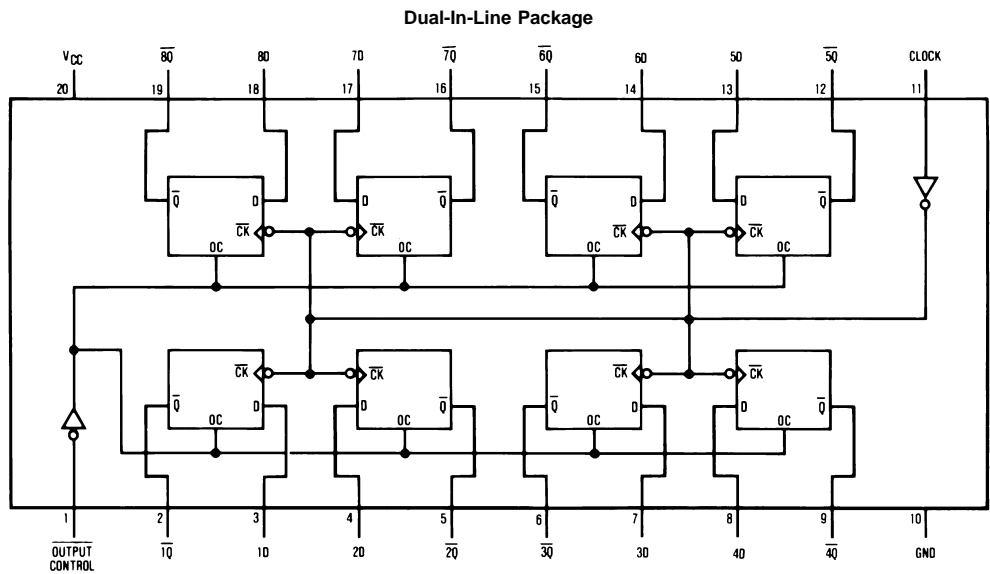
**Dual-In-Line Package**

$V_{CC}$ $\overline{8Q}$ 8D 7D $\overline{7Q}$ $\overline{6Q}$ 6D 5D $\overline{5Q}$ CLOCK

20 19 18 17 16 15 14 13 12 11

$\overline{Q}$ D $\overline{CK}$ OC
D $\overline{Q}$ $\overline{CK}$ OC
$\overline{Q}$ D $\overline{CK}$ OC
D $\overline{Q}$ $\overline{CK}$ OC

$\overline{CK}$ $\overline{Q}$ OC D
$\overline{CK}$ D OC $\overline{Q}$
$\overline{CK}$ $\overline{Q}$ OC D
$\overline{CK}$ D OC $\overline{Q}$

1 2 3 4 5 6 7 8 9 10

$\overline{\text{OUTPUT CONTROL}}$ $\overline{1Q}$ 1D 2D $\overline{2Q}$ $\overline{3Q}$ 3D 4D $\overline{4Q}$ GND